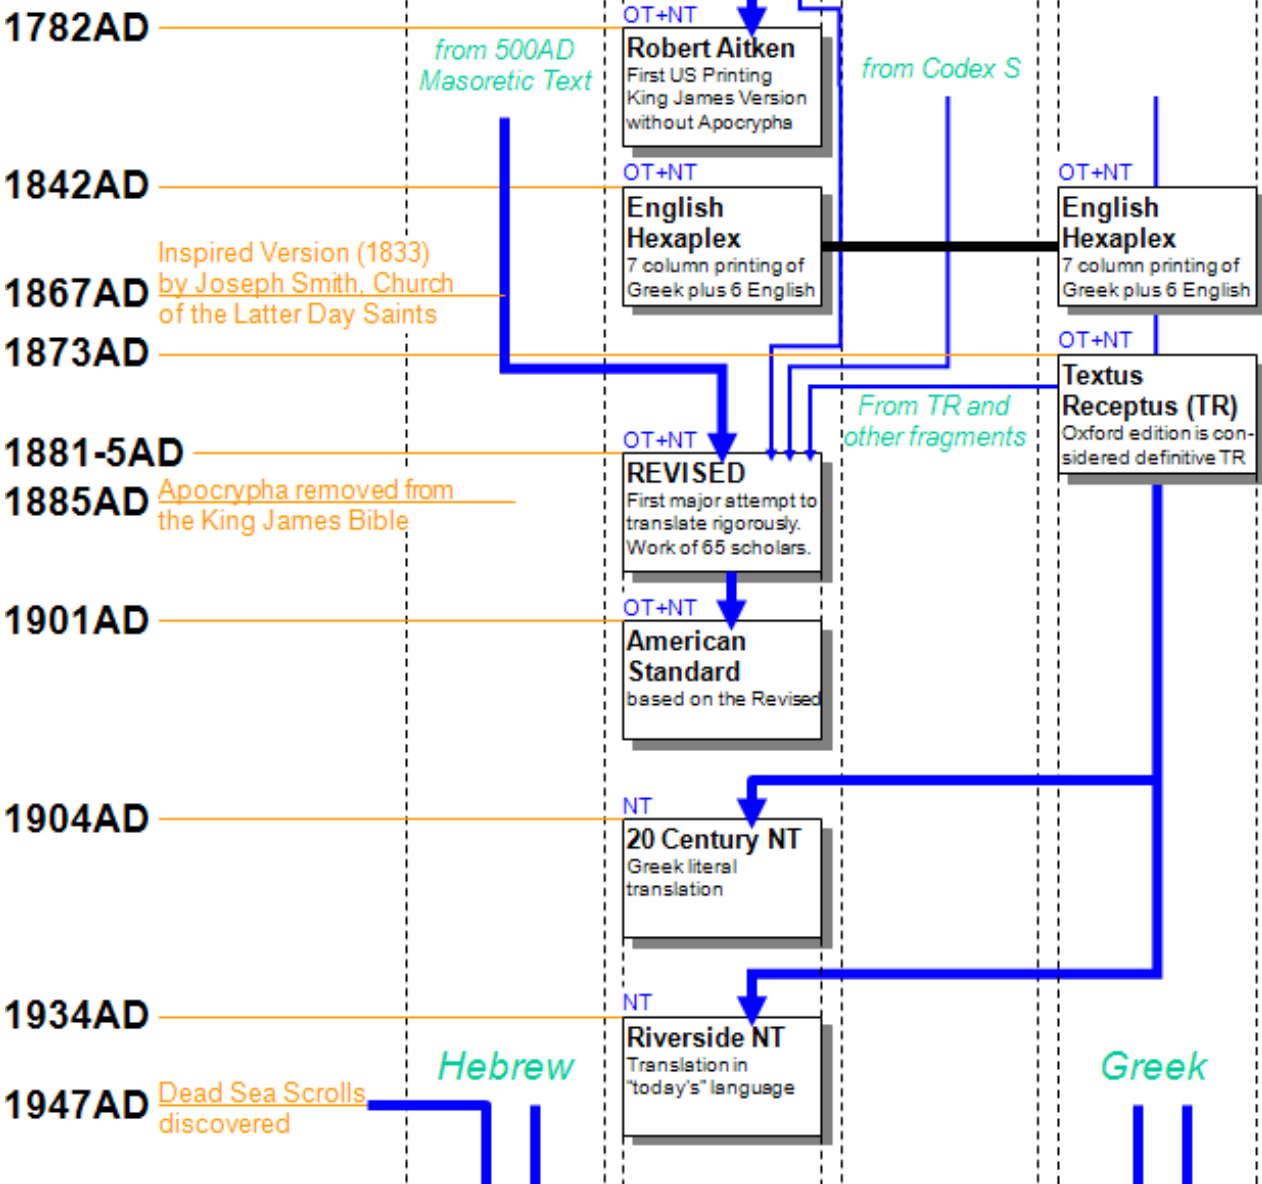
1782AD

from 500AD Masoretic Text

OT+NT
Robert Aitken
First US Printing King James Version without Apocrypha

from Codex S

1842AD

OT+NT
English Hexaplex
7 column printing of Greek plus 6 English

OT+NT
English Hexaplex
7 column printing of Greek plus 6 English

Inspired Version (1833) by Joseph Smith, Church of the Latter Day Saints

1867AD

1873AD

OT+NT
Textus Receptus (TR)
Oxford edition is considered definitive TR

From TR and other fragments

1881-5AD

OT+NT
REVISED
First major attempt to translate rigorously. Work of 65 scholars.

1885AD
Apocrypha removed from the King James Bible

1901AD

OT+NT
American Standard
based on the Revised

1904AD

NT
20 Century NT
Greek literal translation

1934AD

NT
Riverside NT
Translation in "today's" language

Hebrew

Greek

1947AD
Dead Sea Scrolls discovered